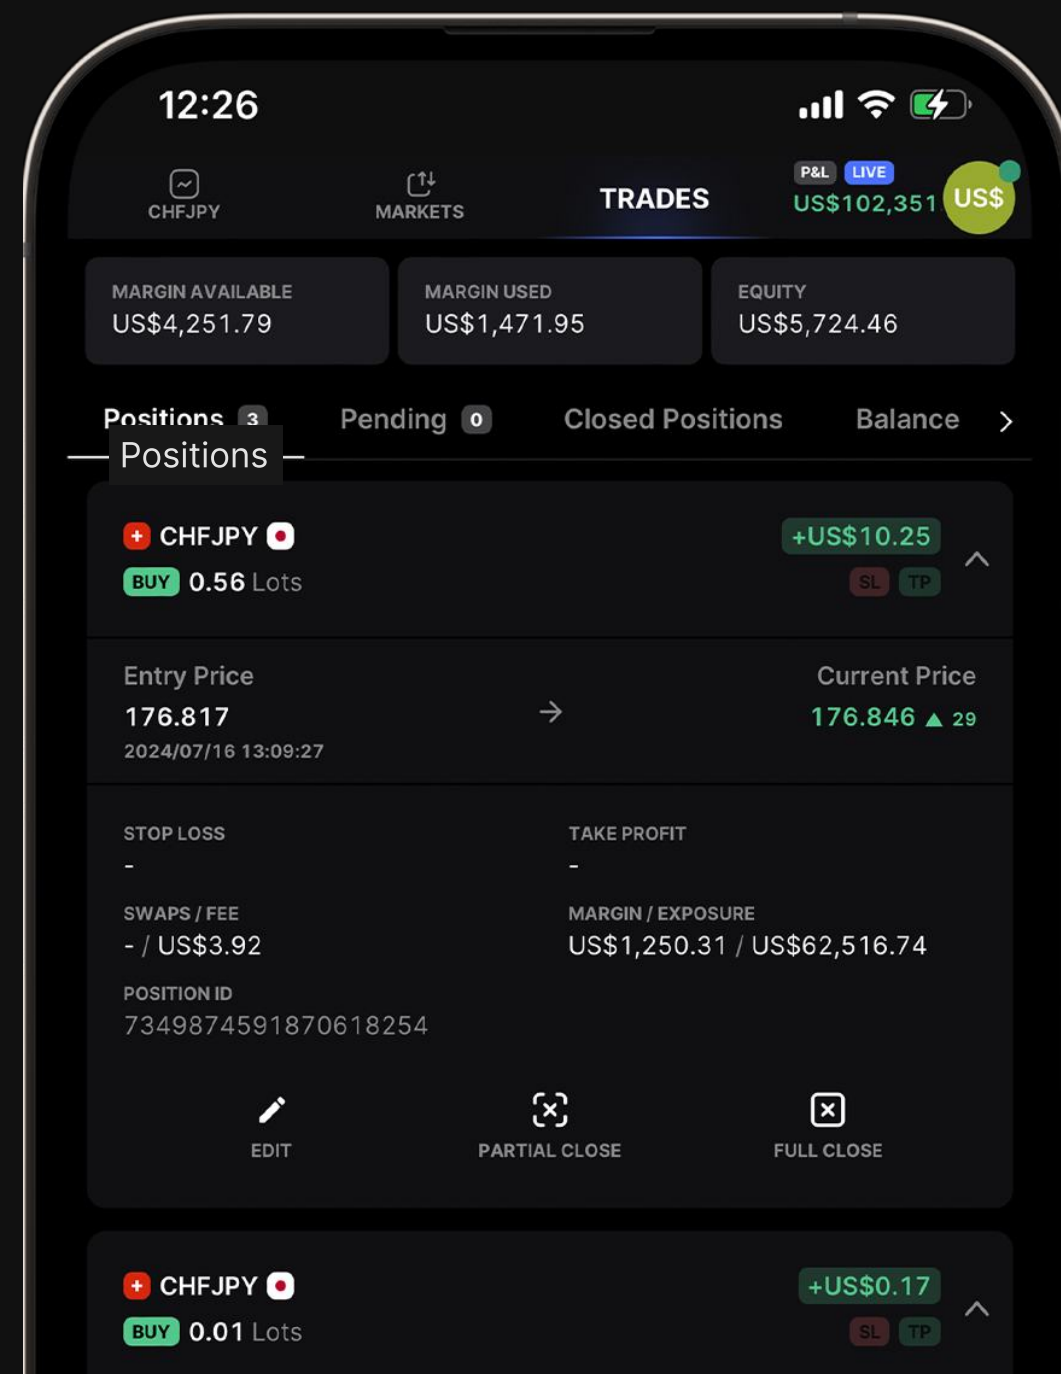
12:26

CHFJPY
MARKETS
TRADES
P&L LIVE
US$102,351
US$

MARGIN AVAILABLE
US$4,251.79

MARGIN USED
US$1,471.95

EQUITY
US$5,724.46

Positions 3
Pending 0
Closed Positions
Balance

Positions

CHFJPY
BUY 0.56 Lots
+US$10.25
SL TP

Entry Price
176.817
2024/07/16 13:09:27

Current Price
176.846 ▲ 29

STOP LOSS
-

TAKE PROFIT
-

SWAPS / FEE
- / US$3.92

MARGIN / EXPOSURE
US$1,250.31 / US$62,516.74

POSITION ID
7349874591870618254

EDIT
PARTIAL CLOSE
FULL CLOSE

CHFJPY
BUY 0.01 Lots
+US$0.17
SL TP